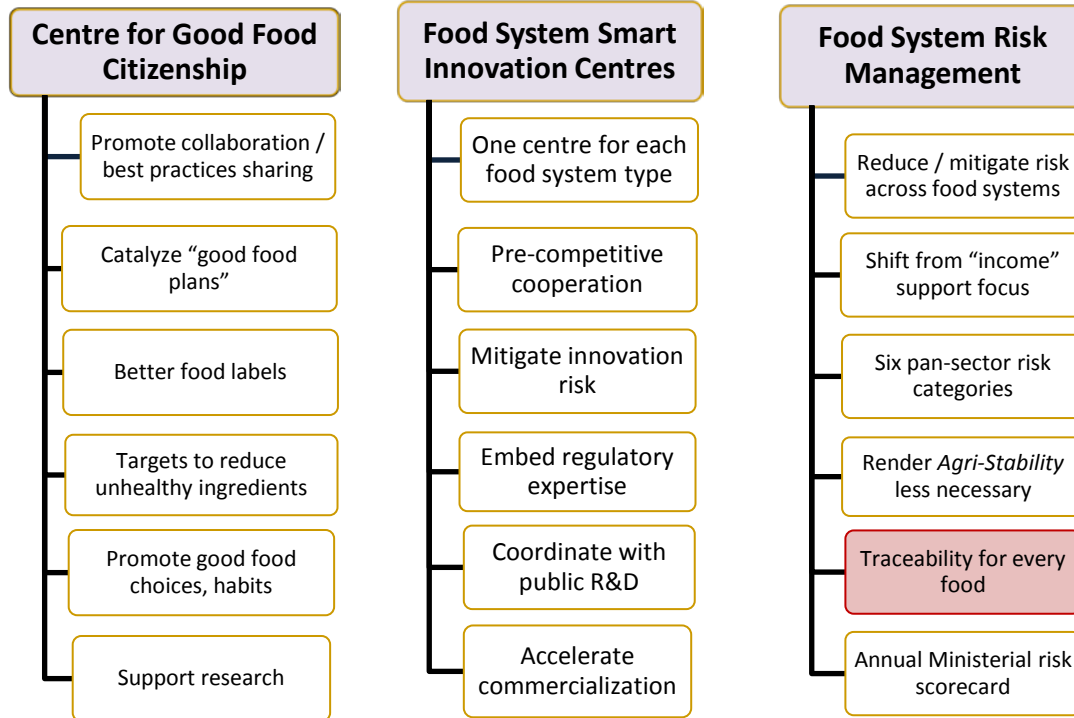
Centre for Good Food Citizenship

Promote collaboration / best practices sharing

Catalyze “good food plans”

Better food labels

Targets to reduce unhealthy ingredients

Promote good food choices, habits

Support research

Food System Smart Innovation Centres

One centre for each food system type

Pre-competitive cooperation

Mitigate innovation risk

Embed regulatory expertise

Coordinate with public R&D

Accelerate commercialization

Food System Risk Management

Reduce / mitigate risk across food systems

Shift from “income” support focus

Six pan-sector risk categories

Render Agri-Stability less necessary

Traceability for every food

Annual Ministerial risk scorecard